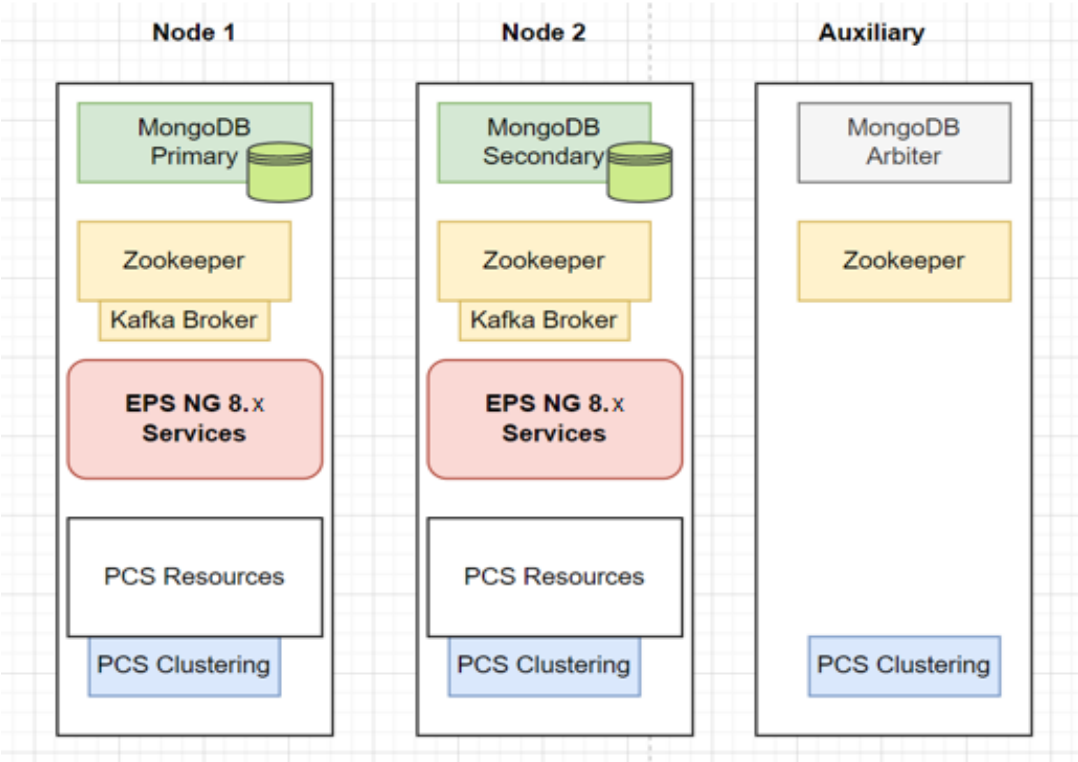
Node 1

MongoDB Primary

Zookeeper

Kafka Broker

EPS NG 8.x Services

PCS Resources

PCS Clustering

Node 2

MongoDB Secondary

Zookeeper

Kafka Broker

EPS NG 8.x Services

PCS Resources

PCS Clustering

Auxiliary

MongoDB Arbiter

Zookeeper

PCS Clustering